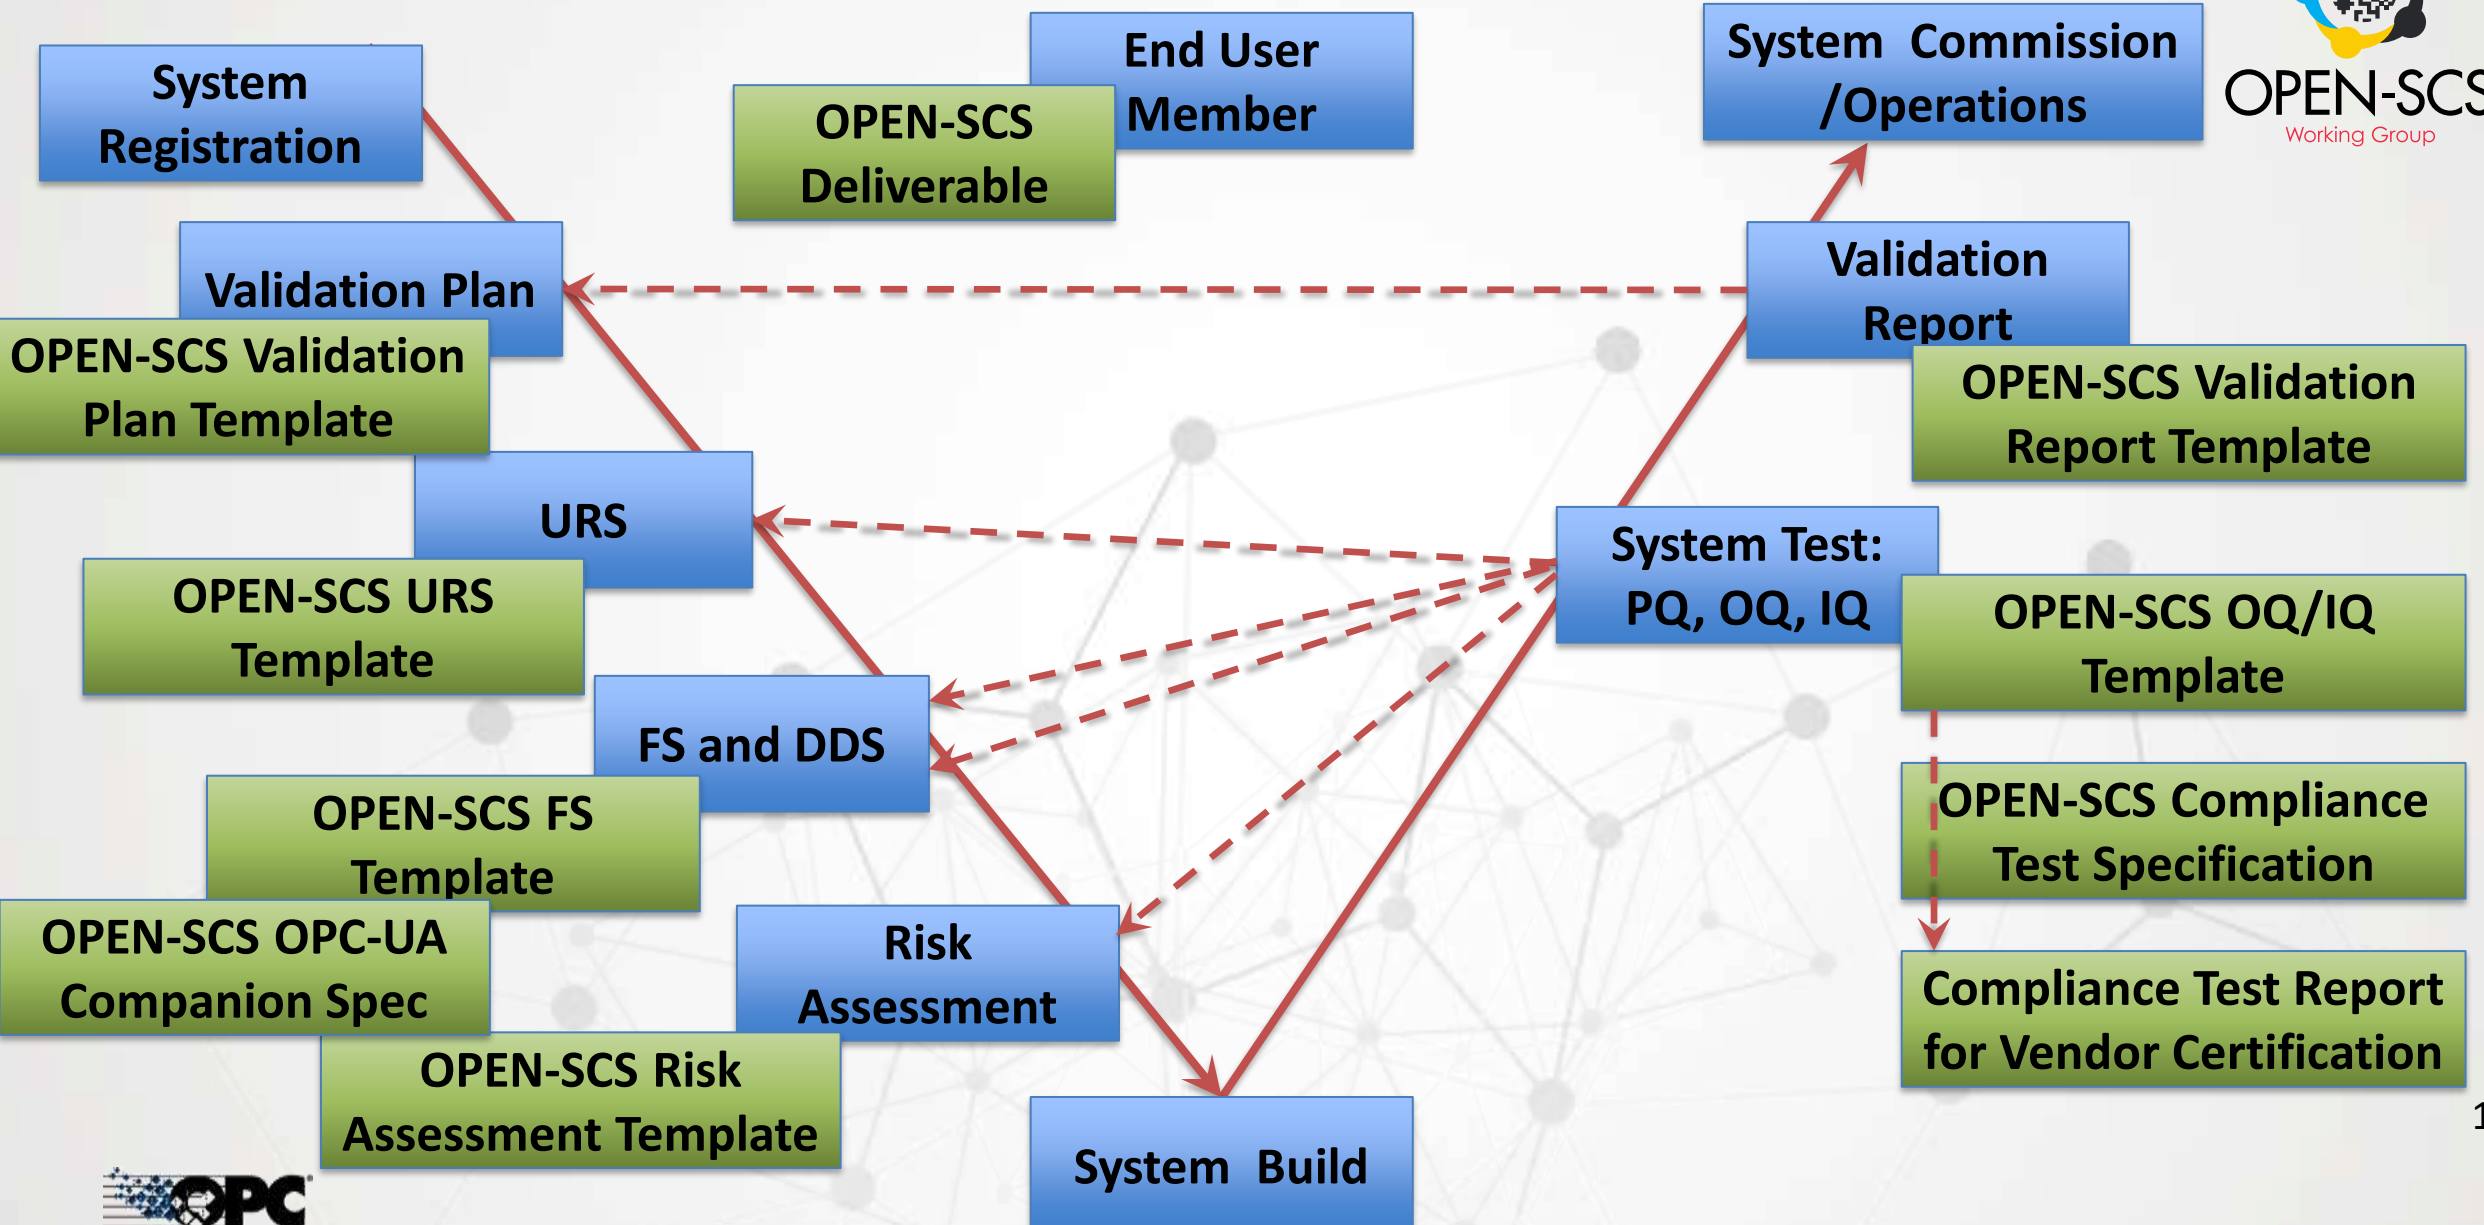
System Registration

End User Member

OPEN-SCS Deliverable

System Commission /Operations

OPEN-SCS
Working Group

Validation Plan

OPEN-SCS Validation Plan Template

Validation Report

OPEN-SCS Validation Report Template

URS

OPEN-SCS URS Template

System Test: PQ, OQ, IQ

OPEN-SCS OQ/IQ Template

FS and DDS

OPEN-SCS FS Template

OPEN-SCS Compliance Test Specification

OPEN-SCS OPC-UA Companion Spec

Risk Assessment

Compliance Test Report for Vendor Certification

OPEN-SCS Risk Assessment Template

System Build

OPC